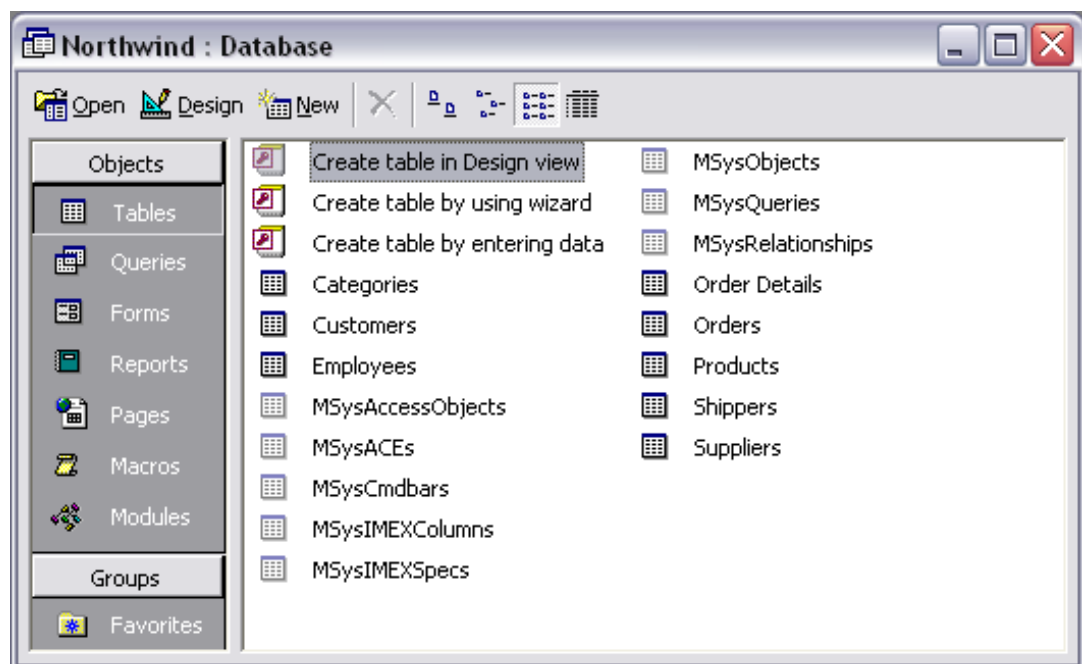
Northwind : Database

Open Design New

Objects
Tables
Queries
Forms
Reports
Pages
Macros
Modules
Groups
Favorites

Create table in Design view
Create table by using wizard
Create table by entering data
Categories
Customers
Employees
MSysAccessObjects
MSysACEs
MSysCmdbars
MSysIMEXColumns
MSysIMEXSpecs

MSysObjects
MSysQueries
MSysRelationships
Order Details
Orders
Products
Shippers
Suppliers